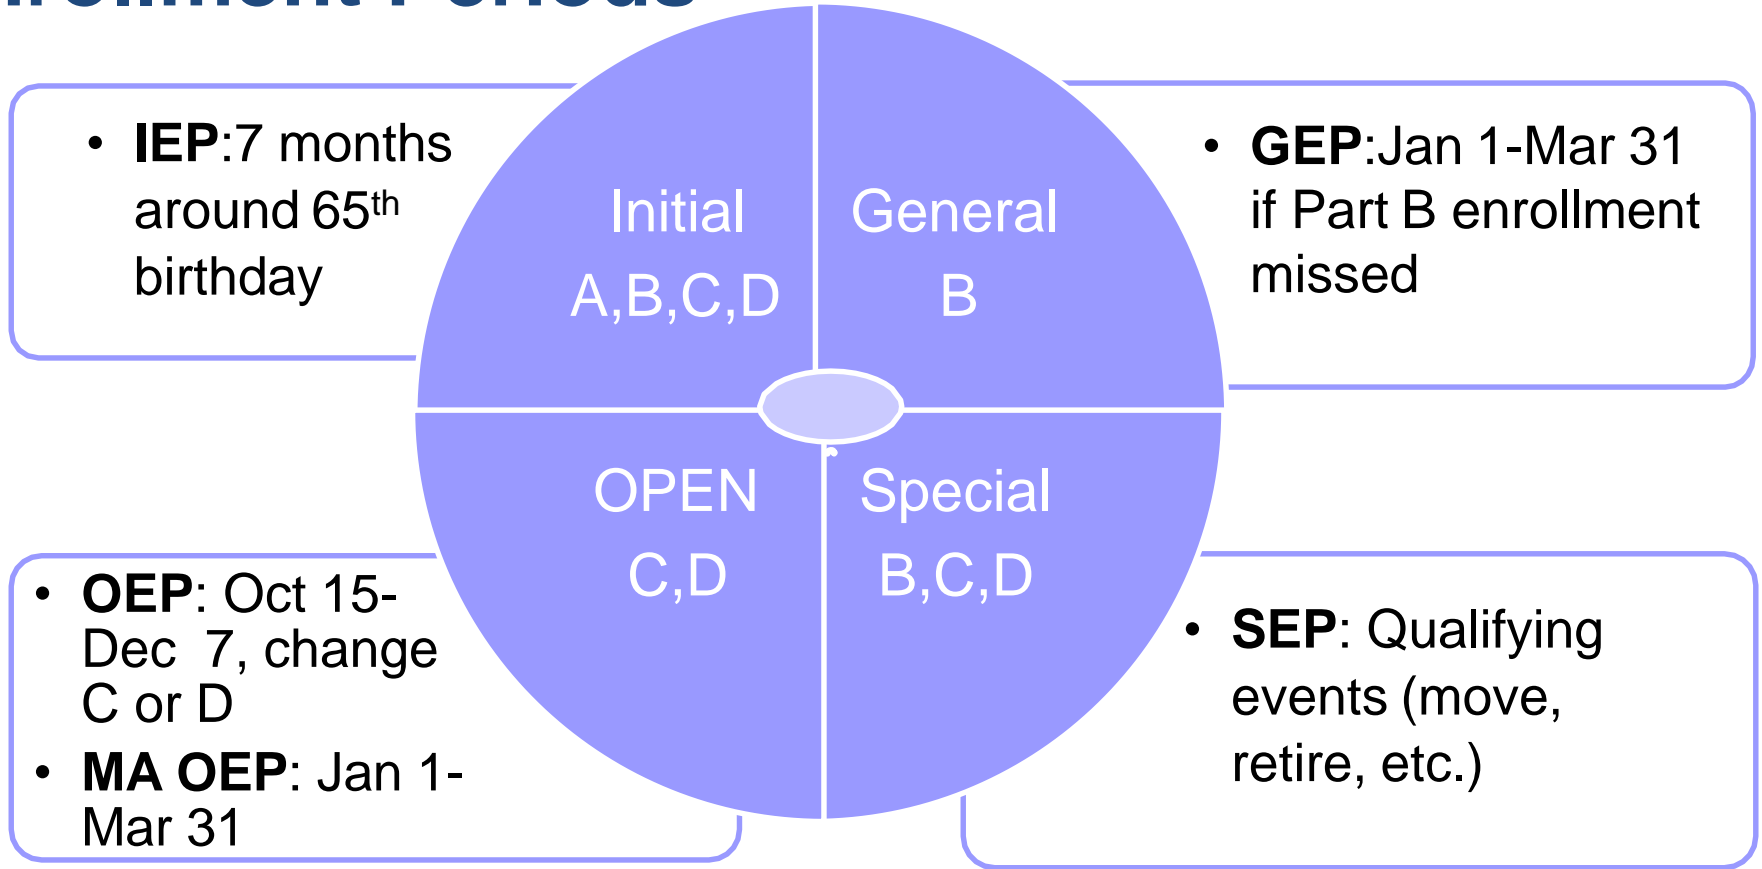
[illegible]

- **IEP**:7 months around 65$^{th}$ birthday

Initial
A,B,C,D

General
B

- **GEP**:Jan 1-Mar 31 if Part B enrollment missed

OPEN
C,D

Special
B,C,D

- **OEP**: Oct 15-Dec 7, change C or D
- **MA OEP**: Jan 1-Mar 31

- **SEP**: Qualifying events (move, retire, etc.)